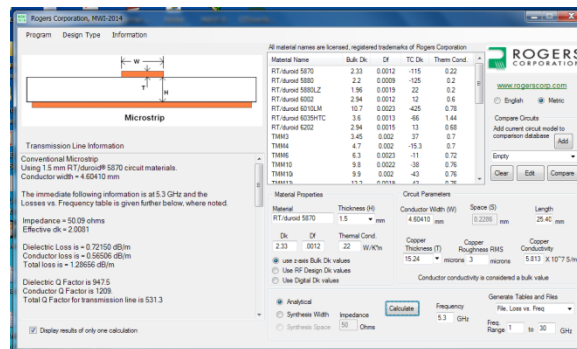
Rogers Corporation, MWI-2014

Program Design Type Information

W

T

H

Microstrip

Transmission Line Information

Conventional Microstrip
Using 1.5 mm RT/duroid® 5870 circuit materials.
Conductor width = 4.60410 mm

The immediate following information is at 5.3 GHz and the Losses vs. Frequency table is given further below, where noted.

Impedance = 50.09 ohms
Effective dk = 2.0081

Dielectric Loss is = 0.72150 dB/m
Conductor loss is = 0.56506 dB/m
Total loss is = 1.28656 dB/m

Dielectric Q Factor is 947.5
Conductor Q Factor is 1209.
Total Q Factor for transmission line is 531.3

Display results of only one calculation

All material names are licensed, registered trademarks of Rogers Corporation

| Material Name | Bulk Dk | Df | TC Dk | Therm Cond. |
|---|---|---|---|---|
| RT/duroid 5870 | 2.33 | 0.0012 | -115 | 0.22 |
| RT/duroid 5880 | 2.2 | 0.0009 | -125 | 0.2 |
| RT/duroid 5880LZ | 1.96 | 0.0019 | 22 | 0.2 |
| RT/duroid 6002 | 2.94 | 0.0012 | 12 | 0.6 |
| RT/duroid 6010LM | 10.7 | 0.0023 | -425 | 0.78 |
| RT/duroid 6035HTC | 3.6 | 0.0013 | -66 | 1.44 |
| RT/duroid 6202 | 2.94 | 0.0015 | 13 | 0.68 |
| TMM3 | 3.45 | 0.002 | 37 | 0.7 |
| TMM4 | 4.7 | 0.002 | -15.3 | 0.7 |
| TMM6 | 6.3 | 0.0023 | -11 | 0.72 |
| TMM10 | 9.8 | 0.0022 | -38 | 0.76 |
| TMM10i | 9.9 | 0.002 | -43 | 0.76 |

ROGERS CORPORATION
www.rogerscorp.com
English Metric

Compare Circuits
Add current circuit model to comparison database
Add
Empty
Clear Edit Compare

Material Properties
Material RT/duroid 5870
Thickness (H) 1.5 mm
Dk 2.33 Df .0012 Thermal Cond. .22 W/K*m
use z-axis Bulk Dk values
Use RF Design Dk values
Use Digital Dk values

Circuit Parameters
Conductor Width (W) 4.60410 mm
Space (S) 0.2286 mm
Length 25.40 mm
Copper Thickness (T) 15.24 microns
Copper Roughness RMS 3 microns
Copper Conductivity 5.813 X 10^7 S/m
Conductor conductivity is considered a bulk value

Analytical
Synthesis Width
Synthesis Space 50 Ohms
Impedance
Calculate
Frequency 5.3 GHz
Generate Tables and Files
File, Loss vs. Freq
Freq. Range 1 to 30 GHz